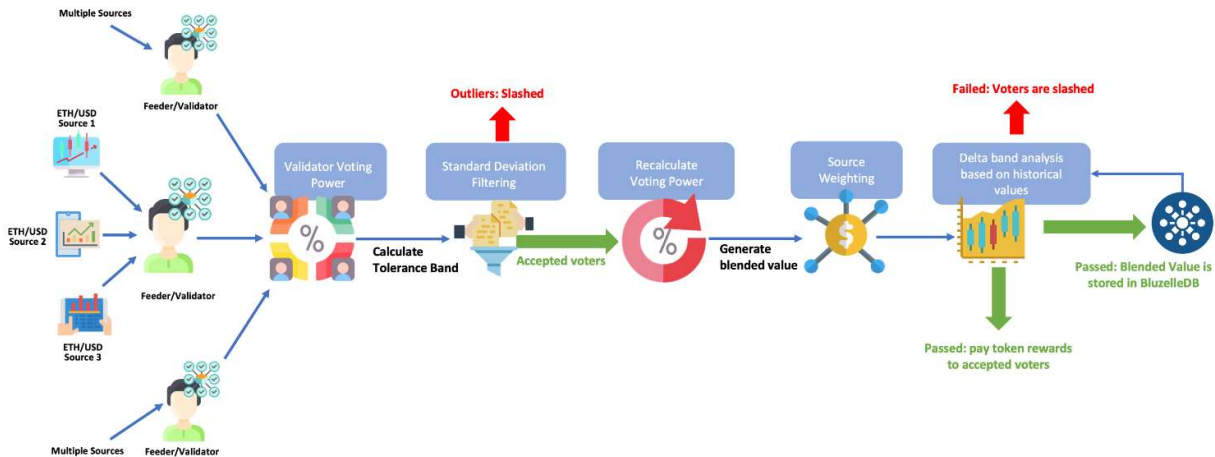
Multiple Sources

Feeder/Validator

ETH/USD Source 1

ETH/USD Source 2

ETH/USD Source 3

Feeder/Validator

Multiple Sources

Feeder/Validator

Validator Voting Power

%

Calculate Tolerance Band

Outliers: Slashed

Standard Deviation Filtering

Accepted voters

Recalculate Voting Power

%

Generate blended value

Source Weighting

$

Failed: Voters are slashed

Delta band analysis based on historical values

Passed: pay token rewards to accepted voters

Passed: Blended Value is stored in BluzelleDB